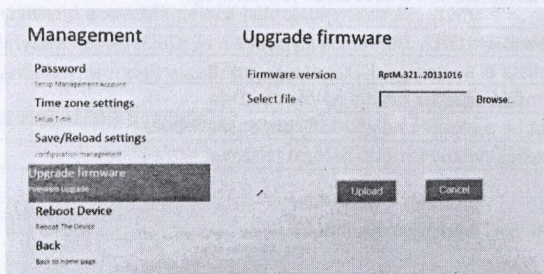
Management

Password
Setup Management account

Time zone settings
Setup Time

Save/Reload settings
configuration management

Upgrade firmware
Firmware Upgrade

Reboot Device
Reboot The Device

Back
Back to home page

Upgrade firmware

Firmware version RptM.321.20131016

Select file Browse...

Upload Cancel